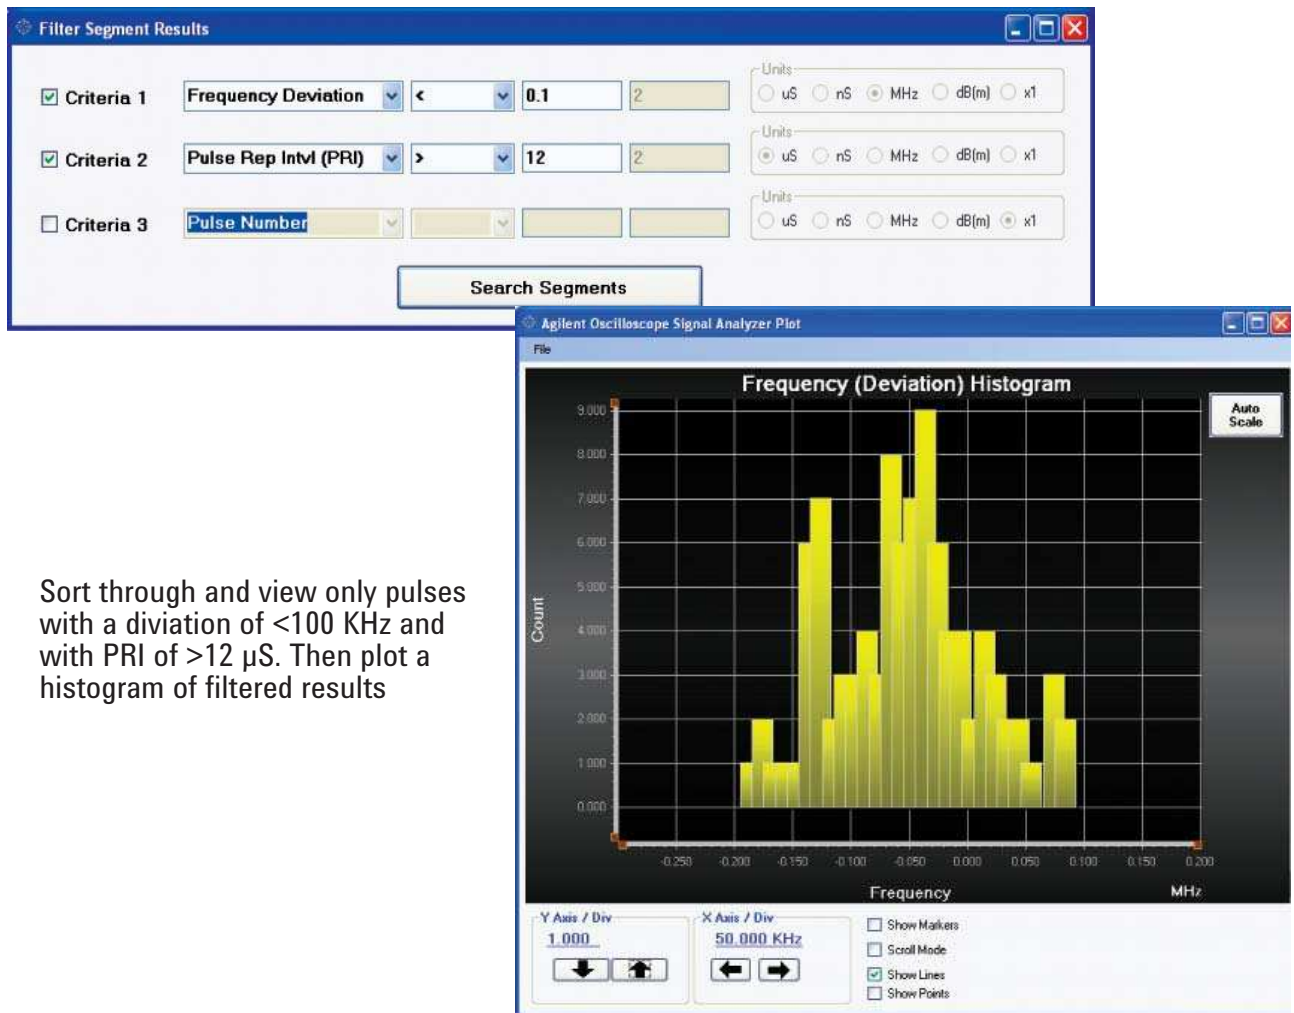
Filter Segment Results

☑ Criteria 1 | Frequency Deviation | < | 0.1 | 2
Units: uS nS MHz dB(m) x1

☑ Criteria 2 | Pulse Rep Intvl (PRI) | > | 12 | 2
Units: uS nS MHz dB(m) x1

☐ Criteria 3 | Pulse Number
Units: uS nS MHz dB(m) x1

Search Segments

Agilent Oscilloscope Signal Analyzer Plot

File

Frequency (Deviation) Histogram

Auto Scale

9.000
8.000
7.000
6.000
5.000
4.000
3.000
2.000
1.000
0.000

Count

-0.250 -0.200 -0.150 -0.100 -0.050 0.000 0.050 0.100 0.150 0.200

Frequency

MHz

Y Axis / Div
1.000

X Axis / Div
50.000 KHz

☐ Show Markers
☐ Scroll Mode
☑ Show Lines
☐ Show Points

Sort through and view only pulses with a diviation of <100 KHz and with PRI of >12 µS. Then plot a histogram of filtered results